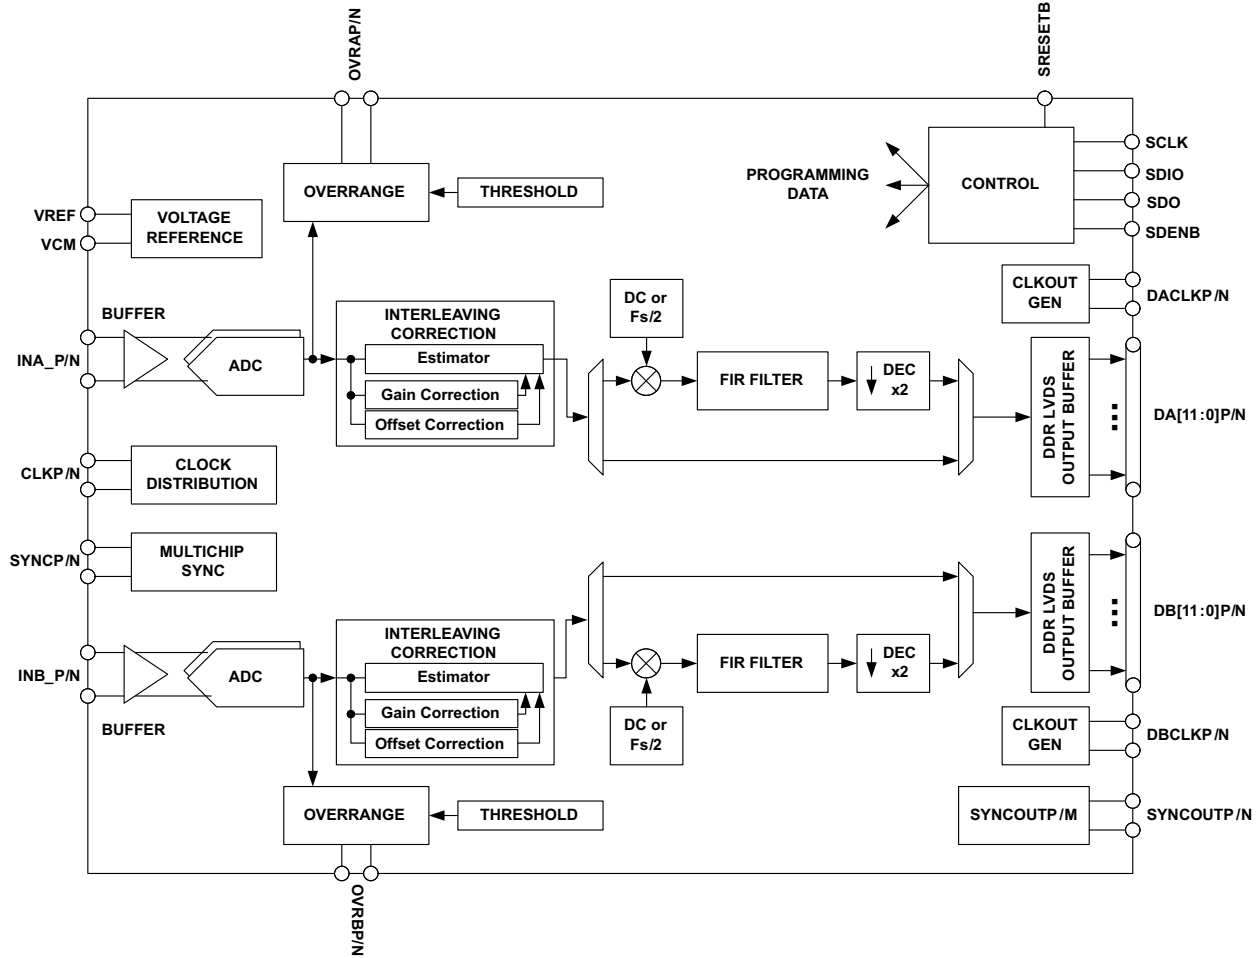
OVRAP/N

SRESETB

OVERRANGE

THRESHOLD

PROGRAMMING DATA

CONTROL

SCLK

SDIO

SDO

SDENB

VREF

VCM

VOLTAGE REFERENCE

CLKOUT GEN

DACLKP/N

BUFFER

INTERLEAVING CORRECTION

DC or Fs/2

INA_P/N

ADC

Estimator

FIR FILTER

DEC x2

Gain Correction

Offset Correction

DDR LVDS OUTPUT BUFFER

DA[11:0]P/N

CLKP/N

CLOCK DISTRIBUTION

SYNCP/N

MULTICHIP SYNC

DDR LVDS OUTPUT BUFFER

DB[11:0]P/N

INTERLEAVING CORRECTION

INB_P/N

ADC

Estimator

FIR FILTER

DEC x2

Gain Correction

Offset Correction

BUFFER

DC or Fs/2

CLKOUT GEN

DBCLKP/N

OVERRANGE

THRESHOLD

SYNCOUTP/M

SYNCOUTP/N

OVRBP/N